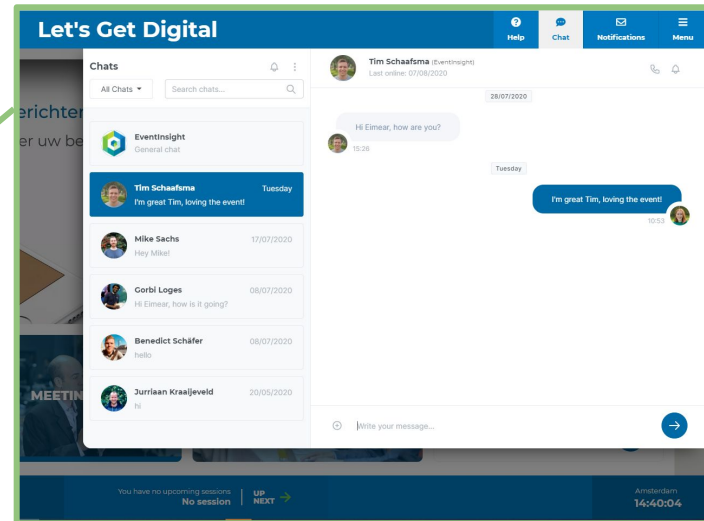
Let's Get Digital

Help
Chat
Notifications
Menu

erichter
er uw be

Chats
All Chats
Search chats...

EventInsight
General chat

Tim Schaafsma
Tuesday
I'm great Tim, loving the event!

Mike Sachs
17/07/2020
Hey Mike!

Gorbi Loges
08/07/2020
Hi Eimear, how is it going?

Benedict Schäfer
08/07/2020
hello

Jurriaan Kraaijeveld
20/05/2020
hi

Tim Schaafsma (EventInsight)
Last online: 07/08/2020

28/07/2020

Hi Eimear, how are you?
15:26

Tuesday

I'm great Tim, loving the event!
10:53

Write your message...

MEETIN

You have no upcoming sessions
No session
UP NEXT

Amsterdam
14:40:04